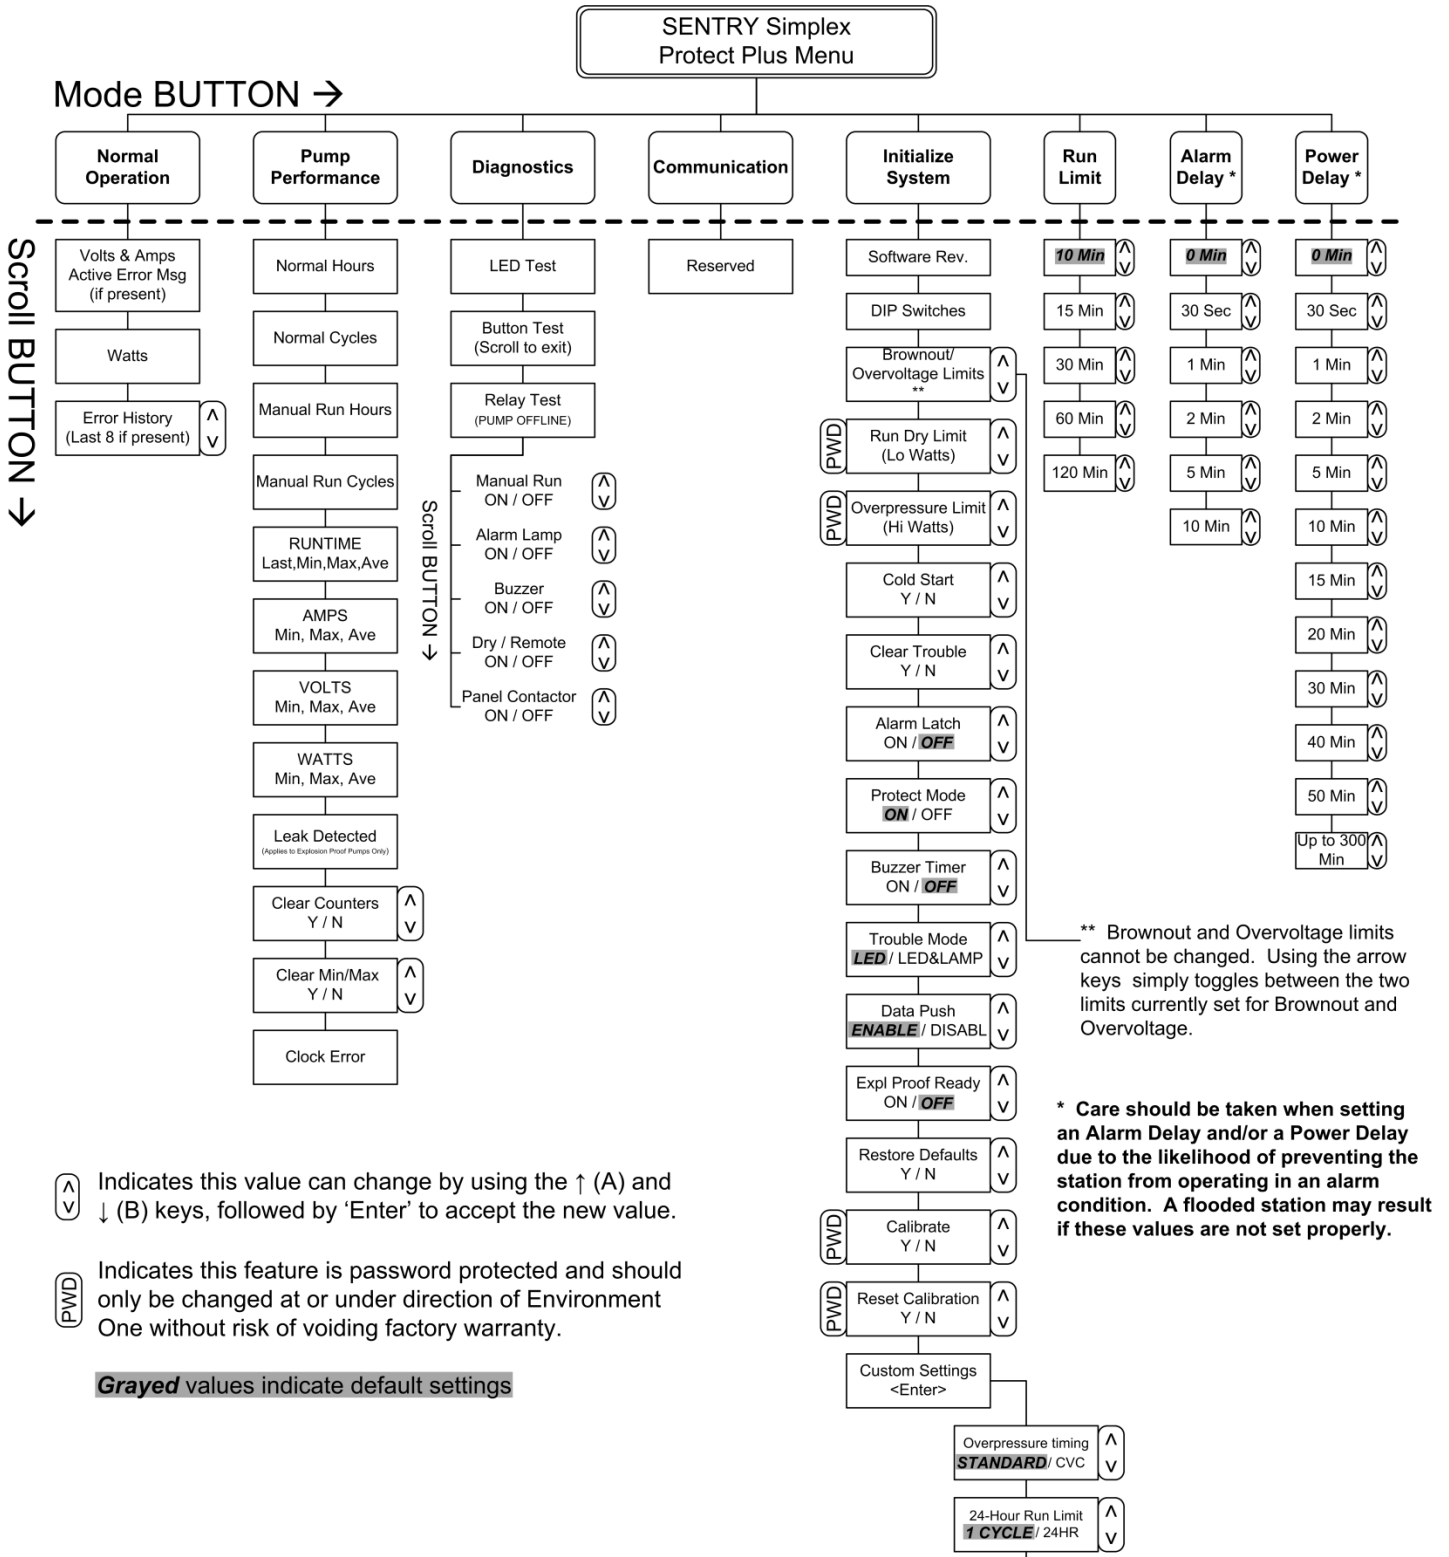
SENTRY Simplex
Protect Plus Menu

Mode BUTTON →

Normal Operation

Pump Performance

Diagnostics

Communication

Initialize System

Run Limit

Alarm Delay *

Power Delay *

Scroll BUTTON ↓

Volts & Amps
Active Error Msg
(if present)

Watts

Error History
(Last 8 if present)

Normal Hours

Normal Cycles

Manual Run Hours

Manual Run Cycles

RUNTIME
Last,Min,Max,Ave

AMPS
Min, Max, Ave

VOLTS
Min, Max, Ave

WATTS
Min, Max, Ave

Leak Detected
(Applies to Explosion Proof Pumps Only)

Clear Counters
Y / N

Clear Min/Max
Y / N

Clock Error

LED Test

Button Test
(Scroll to exit)

Relay Test
(PUMP OFFLINE)

Scroll BUTTON ↓

Manual Run
ON / OFF

Alarm Lamp
ON / OFF

Buzzer
ON / OFF

Dry / Remote
ON / OFF

Panel Contactor
ON / OFF

Reserved

Software Rev.

DIP Switches

Brownout/
Overvoltage Limits
**

PWD Run Dry Limit
(Lo Watts)

PWD Overpressure Limit
(Hi Watts)

Cold Start
Y / N

Clear Trouble
Y / N

Alarm Latch
ON / OFF

Protect Mode
ON / OFF

Buzzer Timer
ON / OFF

Trouble Mode
LED / LED&LAMP

Data Push
ENABLE / DISABL

Expl Proof Ready
ON / OFF

Restore Defaults
Y / N

PWD Calibrate
Y / N

PWD Reset Calibration
Y / N

Custom Settings
<Enter>

Overpressure timing
STANDARD / CVC

24-Hour Run Limit
1 CYCLE / 24HR

10 Min
15 Min
30 Min
60 Min
120 Min

0 Min
30 Sec
1 Min
2 Min
5 Min
10 Min

0 Min
30 Sec
1 Min
2 Min
5 Min
10 Min
15 Min
20 Min
30 Min
40 Min
50 Min
Up to 300 Min

** Brownout and Overvoltage limits cannot be changed. Using the arrow keys simply toggles between the two limits currently set for Brownout and Overvoltage.

* Care should be taken when setting an Alarm Delay and/or a Power Delay due to the likelihood of preventing the station from operating in an alarm condition. A flooded station may result if these values are not set properly.

Indicates this value can change by using the ↑ (A) and ↓ (B) keys, followed by 'Enter' to accept the new value.

PWD Indicates this feature is password protected and should only be changed at or under direction of Environment One without risk of voiding factory warranty.

Grayed values indicate default settings